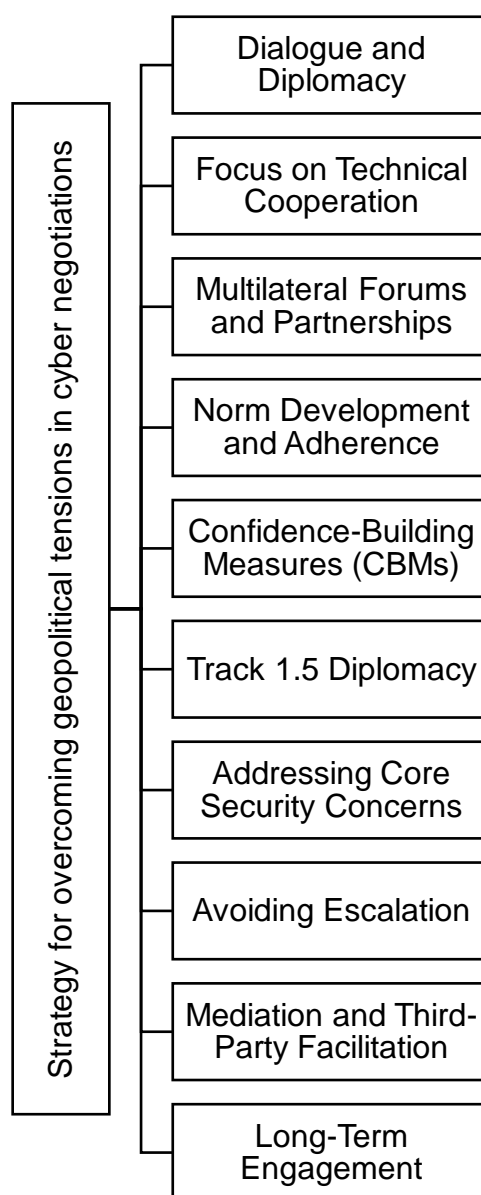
Strategy for overcoming geopolitical tensions in cyber negotiations

Dialogue and Diplomacy

Focus on Technical Cooperation

Multilateral Forums and Partnerships

Norm Development and Adherence

Confidence-Building Measures (CBMs)

Track 1.5 Diplomacy

Addressing Core Security Concerns

Avoiding Escalation

Mediation and Third-Party Facilitation

Long-Term Engagement